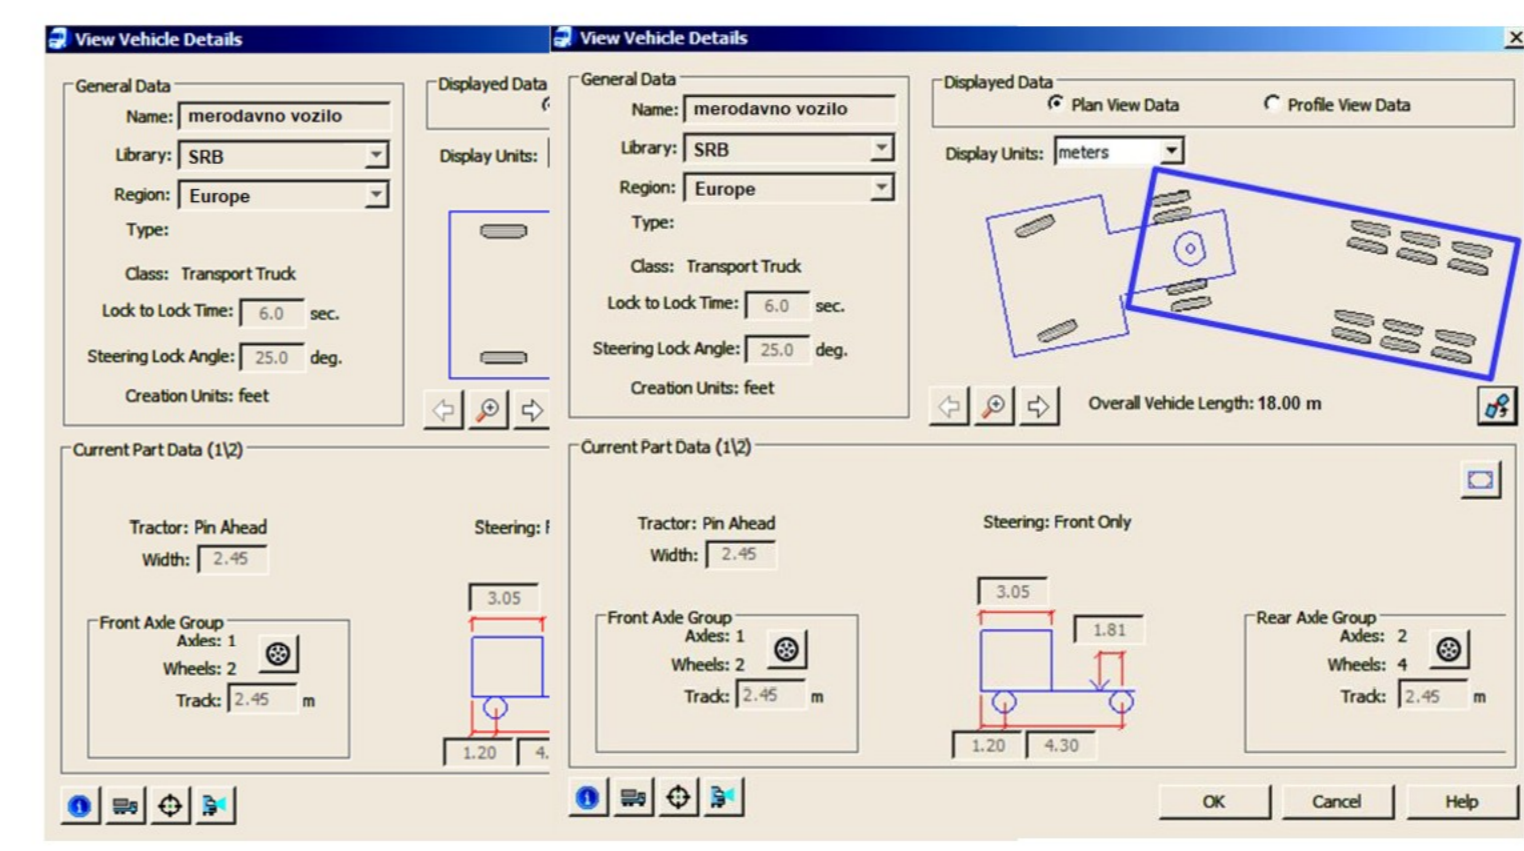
View Vehicle Details

General Data
Name: merodavno vozilo
Library: SRB
Region: Europe
Type:
Class: Transport Truck
Lock to Lock Time: 6.0 sec.
Steering Lock Angle: 25.0 deg.
Creation Units: feet

Displayed Data
Display Units:

Current Part Data (1\2)
Tractor: Pin Ahead
Width: 2.45
Steering: F

Front Axle Group
Axles: 1
Wheels: 2
Track: 2.45 m

3.05
1.20
4.

View Vehicle Details

General Data
Name: merodavno vozilo
Library: SRB
Region: Europe
Type:
Class: Transport Truck
Lock to Lock Time: 6.0 sec.
Steering Lock Angle: 25.0 deg.
Creation Units: feet

Displayed Data
Plan View Data
Profile View Data
Display Units: meters

Overall Vehicle Length: 18.00 m

Current Part Data (1\2)
Tractor: Pin Ahead
Width: 2.45
Steering: Front Only

Front Axle Group
Axles: 1
Wheels: 2
Track: 2.45 m

3.05
1.81
1.20
4.30

Rear Axle Group
Axles: 2
Wheels: 4
Track: 2.45 m

OK
Cancel
Help